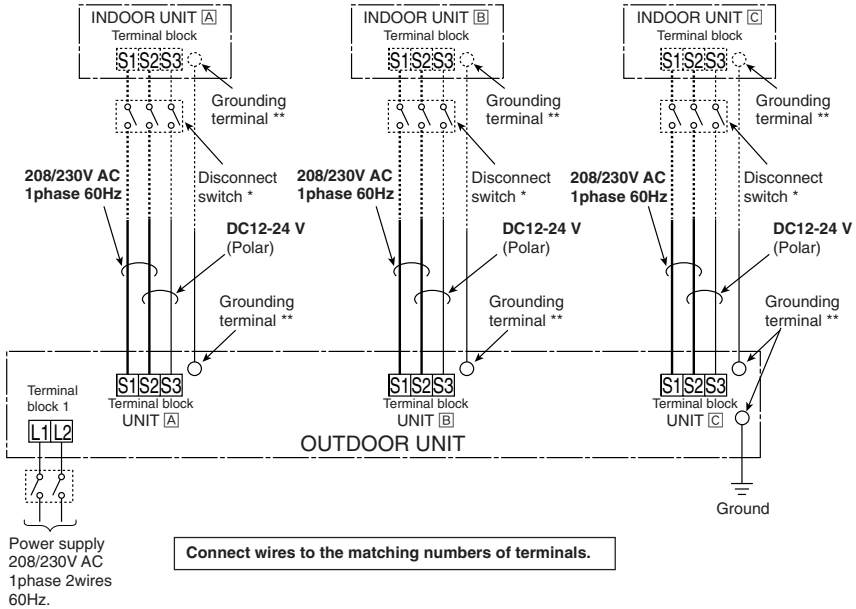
INDOOR UNIT A
Terminal block
S1 S2 S3
Grounding terminal **
Disconnect switch *
208/230V AC 1phase 60Hz
DC12-24 V (Polar)
Grounding terminal **

INDOOR UNIT B
Terminal block
S1 S2 S3
Grounding terminal **
Disconnect switch *
208/230V AC 1phase 60Hz
DC12-24 V (Polar)
Grounding terminal **

INDOOR UNIT C
Terminal block
S1 S2 S3
Grounding terminal **
Disconnect switch *
208/230V AC 1phase 60Hz
DC12-24 V (Polar)
Grounding terminal **

Terminal block 1
L1 L2
S1 S2 S3
Terminal block
UNIT A
S1 S2 S3
Terminal block
UNIT B
S1 S2 S3
Terminal block
UNIT C
OUTDOOR UNIT

Power supply 208/230V AC 1phase 2wires 60Hz.

Connect wires to the matching numbers of terminals.

Ground